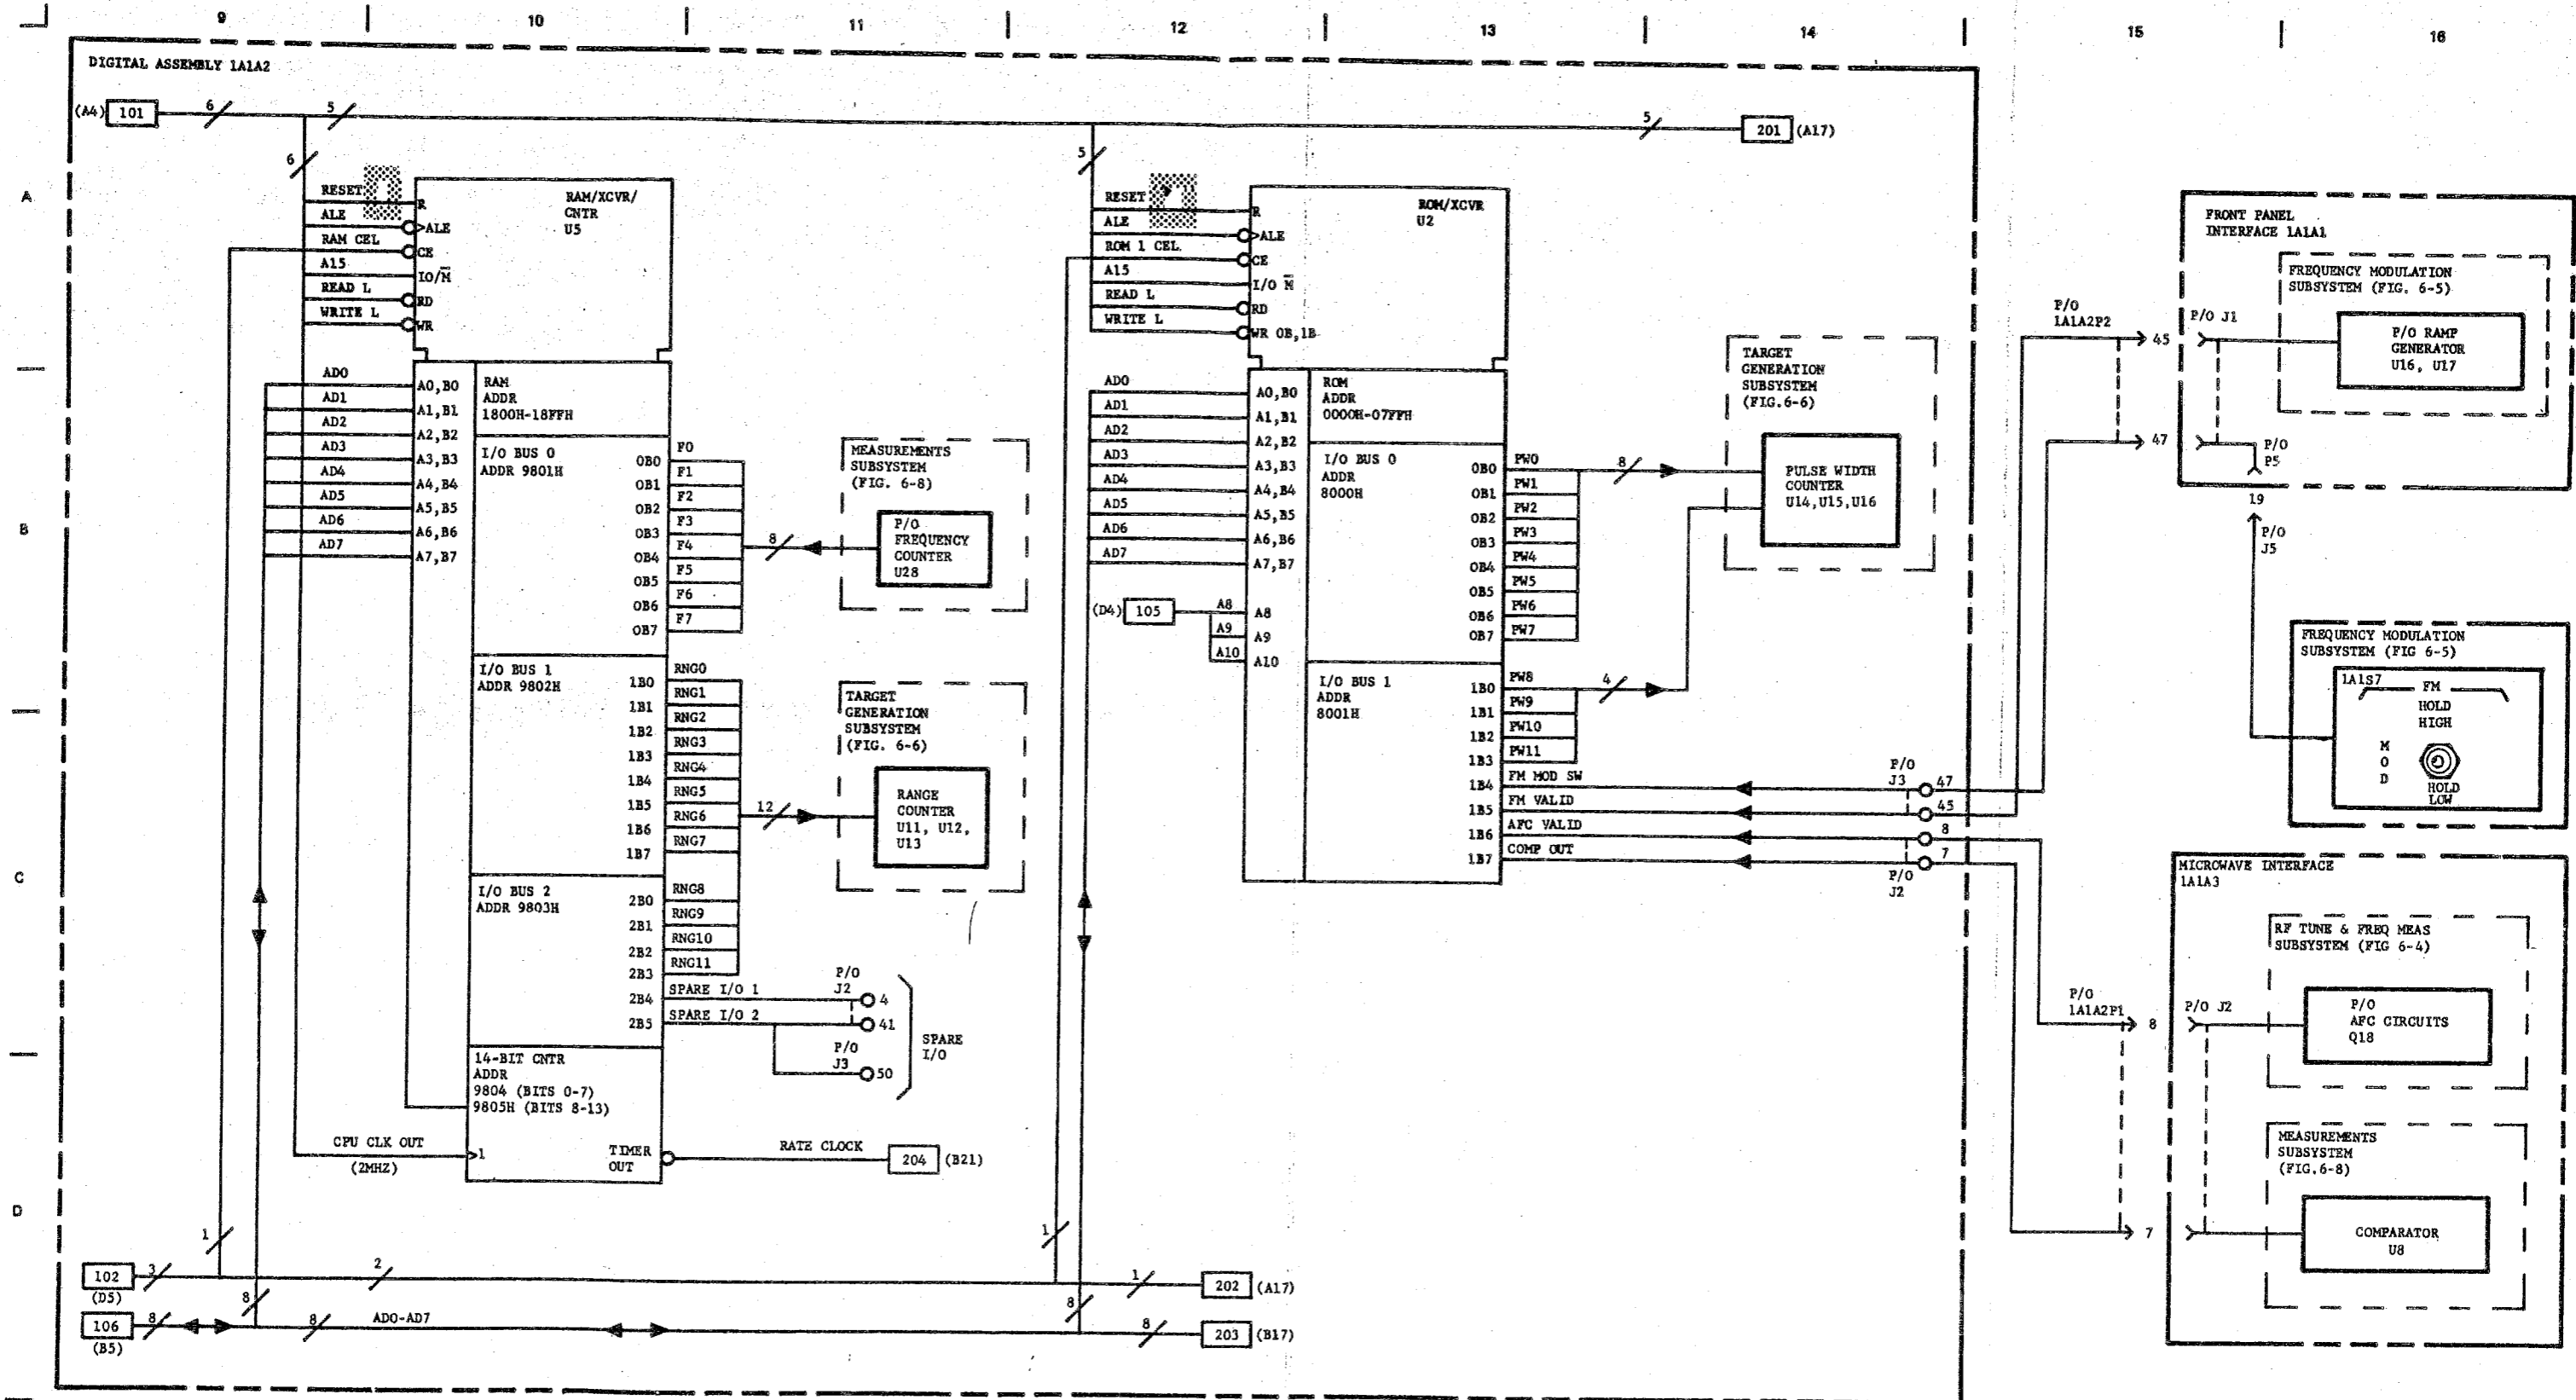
9 10 11 12 13 14 15 16

A

B

C

D

DIGITAL ASSEMBLY 1A1A2

(A4) 101 6 5 5 201 (A17)

6 5

RESET R
ALE ALE
RAM CEL CE
A15 IO/$\overline{M}$
READ L RD
WRITE L WR

RAM/XCVR/CNTR U5

ADO A0,B0
AD1 A1,B1
AD2 A2,B2
AD3 A3,B3
AD4 A4,B4
AD5 A5,B5
AD6 A6,B6
AD7 A7,B7

RAM ADDR 1800H-18FFH

I/O BUS 0 ADDR 9801H
OB0 F0
OB1 F1
OB2 F2
OB3 F3
OB4 F4
OB5 F5
OB6 F6
OB7 F7

8

MEASUREMENTS SUBSYSTEM (FIG. 6-8)
P/O FREQUENCY COUNTER U28

I/O BUS 1 ADDR 9802H
1B0 RNG0
1B1 RNG1
1B2 RNG2
1B3 RNG3
1B4 RNG4
1B5 RNG5
1B6 RNG6
1B7 RNG7

12

TARGET GENERATION SUBSYSTEM (FIG. 6-6)
RANGE COUNTER U11, U12, U13

I/O BUS 2 ADDR 9803H
2B0 RNG8
2B1 RNG9
2B2 RNG10
2B3 RNG11
2B4 SPARE I/O 1
2B5 SPARE I/O 2

P/O J2 4
41
P/O J3 50
SPARE I/O

14-BIT CNTR ADDR 9804 (BITS 0-7) 9805H (BITS 8-13)

CPU CLK OUT (2MHZ) 1
TIMER OUT
RATE CLOCK 204 (B21)

RESET R
ALE ALE
ROM 1 CEL CE
A15 I/O $\overline{M}$
READ L RD
WRITE L WR OB,1B

ROM/XCVR U2

ADO A0,B0
AD1 A1,B1
AD2 A2,B2
AD3 A3,B3
AD4 A4,B4
AD5 A5,B5
AD6 A6,B6
AD7 A7,B7

ROM ADDR 0000H-07FFH

(D4) 105 A8 A8
A9 A9
A10 A10

I/O BUS 0 ADDR 8000H
OB0 PW0
OB1 PW1
OB2 PW2
OB3 PW3
OB4 PW4
OB5 PW5
OB6 PW6
OB7 PW7

8

TARGET GENERATION SUBSYSTEM (FIG.6-6)
PULSE WIDTH COUNTER U14,U15,U16

I/O BUS 1 ADDR 8001H
1B0 PW8
1B1 PW9
1B2 PW10
1B3 PW11
1B4 FM MOD SW
1B5 FM VALID
1B6 AFC VALID
1B7 COMP OUT

4

P/O J3 47
45
8
7
P/O J2

P/O 1A1A2P2 45
47

FRONT PANEL INTERFACE 1A1A1
FREQUENCY MODULATION SUBSYSTEM (FIG. 6-5)
P/O J1
P/O RAMP GENERATOR U16, U17
P/O P5
19
P/O J5

FREQUENCY MODULATION SUBSYSTEM (FIG 6-5)
1A1S7 FM HOLD HIGH
M O D
HOLD LOW

P/O 1A1A2P1 8
7

MICROWAVE INTERFACE 1A1A3
RF TUNE & FREQ MEAS SUBSYSTEM (FIG 6-4)
P/O J2
P/O AFC CIRCUITS Q18

MEASUREMENTS SUBSYSTEM (FIG.6-8)
COMPARATOR U8

1 1
102 (D5) 3 2 1 202 (A17)
8 8
106 (B5) 8 8 ADO-AD7 8 203 (B17)